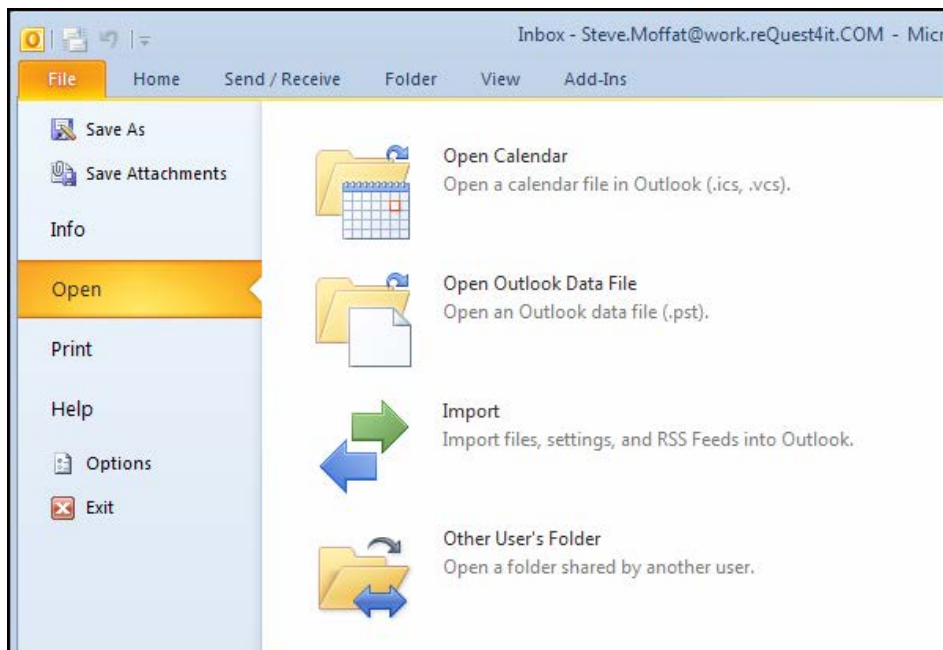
Inbox - Steve.Moffat@work.reQuest4it.COM - Micr

File Home Send / Receive Folder View Add-Ins

Save As
Save Attachments
Info
Open
Print
Help
Options
Exit

Open Calendar
Open a calendar file in Outlook (.ics, .vcs).

Open Outlook Data File
Open an Outlook data file (.pst).

Import
Import files, settings, and RSS Feeds into Outlook.

Other User's Folder
Open a folder shared by another user.